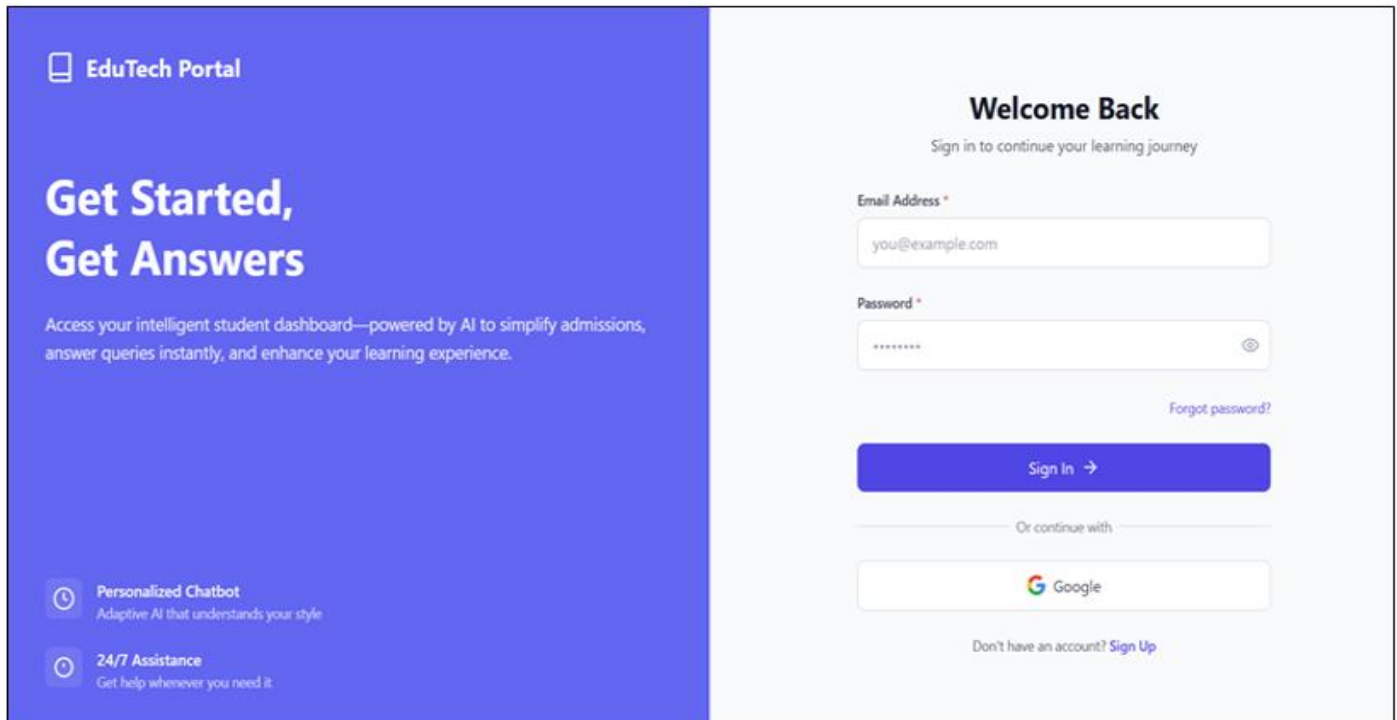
EduTech Portal

Get Started,
Get Answers

Access your intelligent student dashboard—powered by AI to simplify admissions, answer queries instantly, and enhance your learning experience.

Personalized Chatbot
Adaptive AI that understands your style

24/7 Assistance
Get help whenever you need it

Welcome Back

Sign in to continue your learning journey

Email Address *

you@example.com

Password *

•••••••••

Forgot password?

Sign In →

Or continue with

Google

Don't have an account? Sign Up